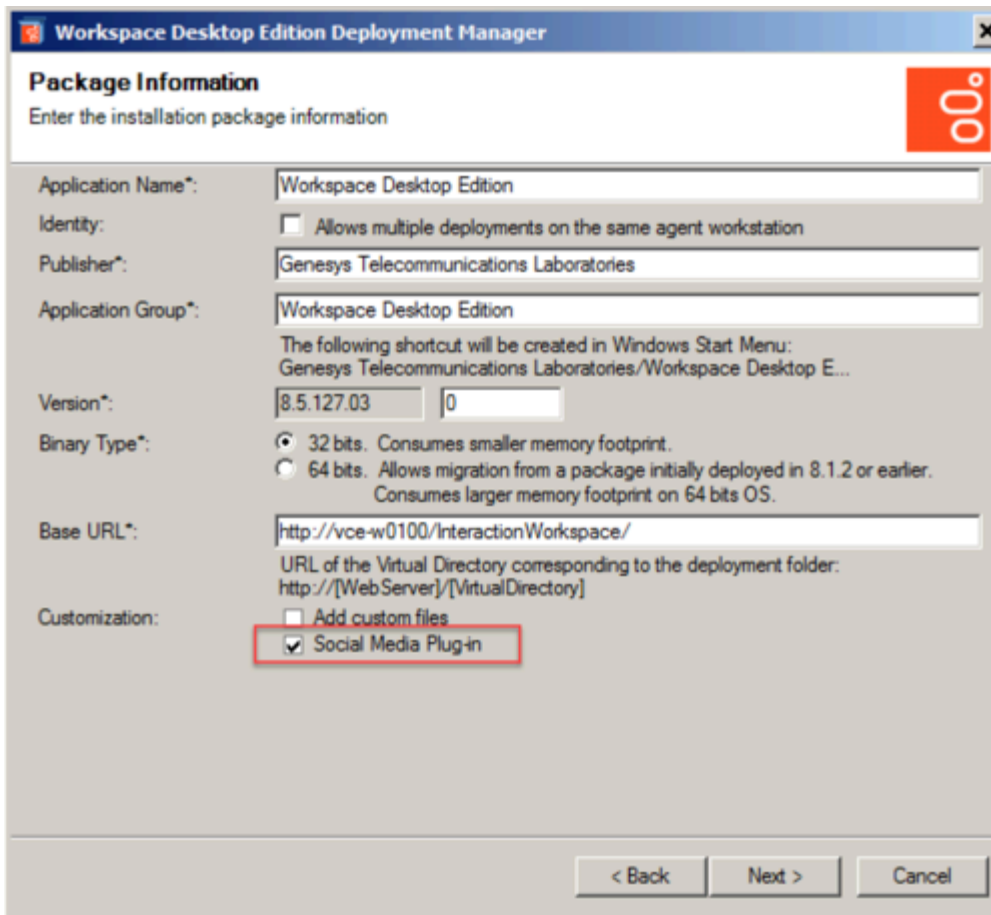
Workspace Desktop Edition Deployment Manager

Package Information

Enter the installation package information

Application Name*: Workspace Desktop Edition

Identity: Allows multiple deployments on the same agent workstation

Publisher*: Genesys Telecommunications Laboratories

Application Group*: Workspace Desktop Edition

The following shortcut will be created in Windows Start Menu: Genesys Telecommunications Laboratories/Workspace Desktop E...

Version*: 8.5.127.03 0

Binary Type*: 32 bits. Consumes smaller memory footprint.
64 bits. Allows migration from a package initially deployed in 8.1.2 or earlier. Consumes larger memory footprint on 64 bits OS.

Base URL*: http://vce-w0100/InteractionWorkspace/

URL of the Virtual Directory corresponding to the deployment folder: http://[WebServer]/[VirtualDirectory]

Customization: Add custom files
Social Media Plug-in

< Back Next > Cancel